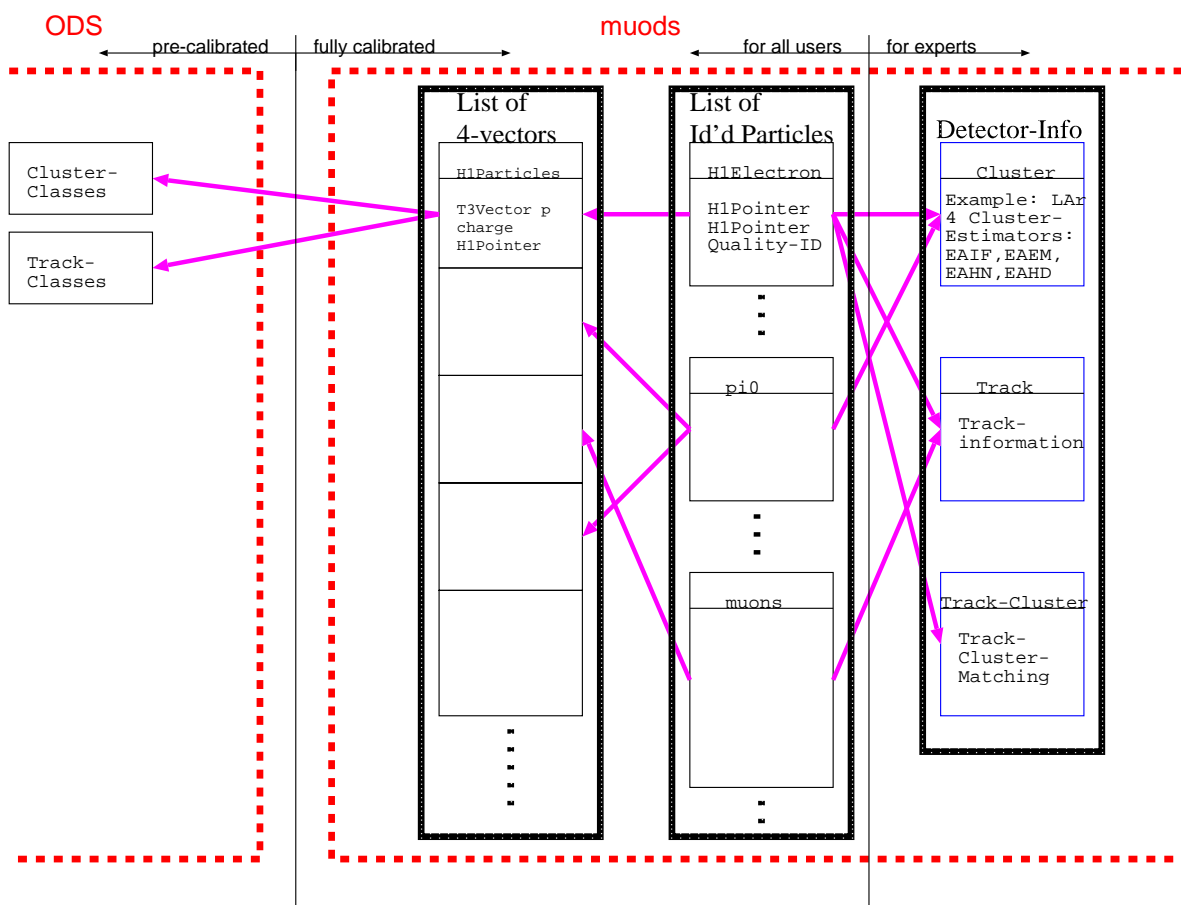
ODS

pre-calibrated

fully calibrated

muods

for all users

for experts

Cluster-Classes

Track-Classes

List of 4-vectors

H1Particles

T3Vector p
charge
H1Pointer

List of Id'd Particles

H1Electron

H1Pointer
H1Pointer
Quality-ID

pi0

muons

Detector-Info

Cluster

Example: LAr
4 Cluster-Estimators:
EAIF,EAEM,
EAHN,EAHD

Track

Track-information

Track-Cluster

Track-Cluster-Matching